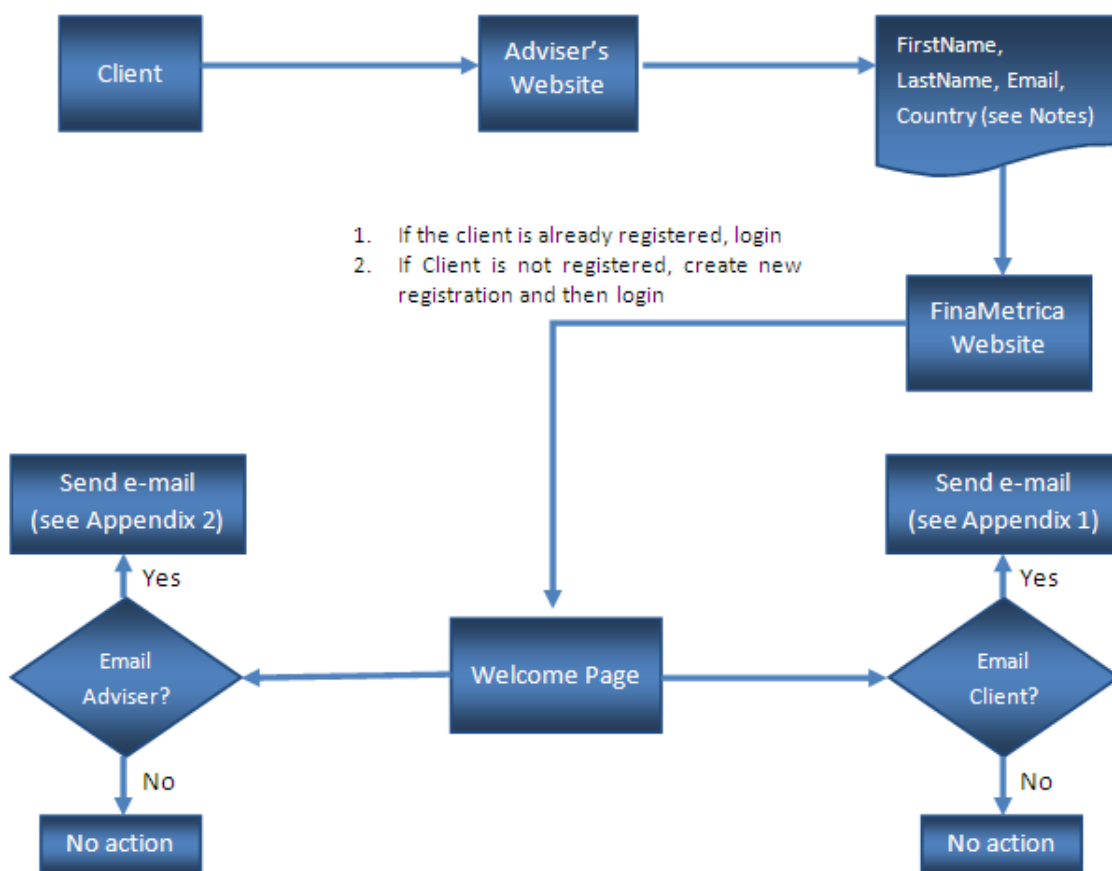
Client

Adviser's Website

FirstName, LastName, Email, Country (see Notes)

1. If the client is already registered, login
2. If Client is not registered, create new registration and then login

FinaMetrica Website

Send e-mail (see Appendix 2)

Yes

Email Adviser?

No

No action

Welcome Page

Send e-mail (see Appendix 1)

Yes

Email Client?

No

No action